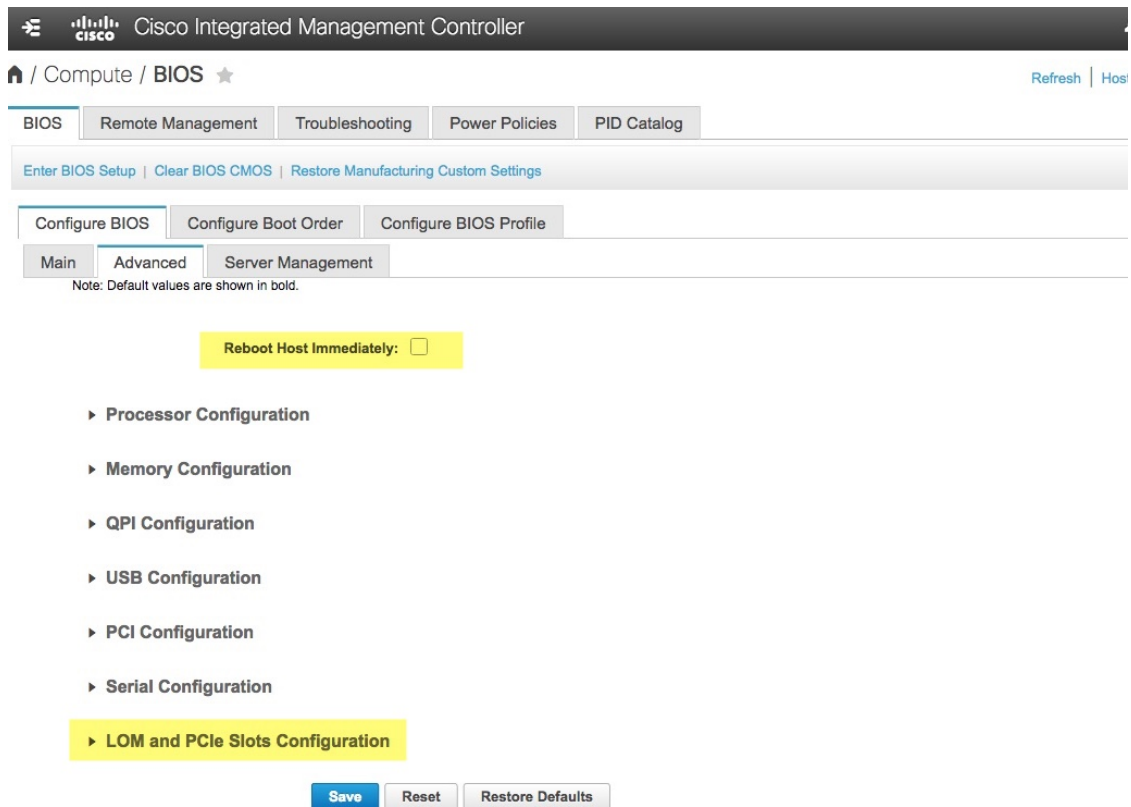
cisco Cisco Integrated Management Controller

/ Compute / BIOS

Refresh | Host

BIOS | Remote Management | Troubleshooting | Power Policies | PID Catalog

Enter BIOS Setup | Clear BIOS CMOS | Restore Manufacturing Custom Settings

Configure BIOS | Configure Boot Order | Configure BIOS Profile

Main | Advanced | Server Management

Note: Default values are shown in bold.

Reboot Host Immediately:

▸ Processor Configuration

▸ Memory Configuration

▸ QPI Configuration

▸ USB Configuration

▸ PCI Configuration

▸ Serial Configuration

▸ LOM and PCIe Slots Configuration

Save | Reset | Restore Defaults